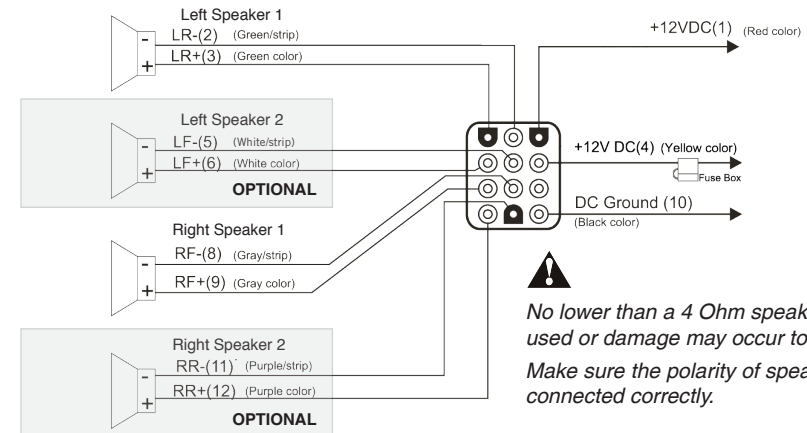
Left Speaker 1
-
+
LR-(2) (Green/strip)
LR+(3) (Green color)

+12VDC(1) (Red color)

Left Speaker 2
-
+
LF-(5) (White/strip)
LF+(6) (White color)
OPTIONAL

+12V DC(4) (Yellow color)
Fuse Box

DC Ground (10)
(Black color)

Right Speaker 1
-
+
RF-(8) (Gray/strip)
RF+(9) (Gray color)

No lower than a 4 Ohm speak used or damage may occur to

Make sure the polarity of spea connected correctly.

Right Speaker 2
-
+
RR-(11) (Purple/strip)
RR+(12) (Purple color)
OPTIONAL